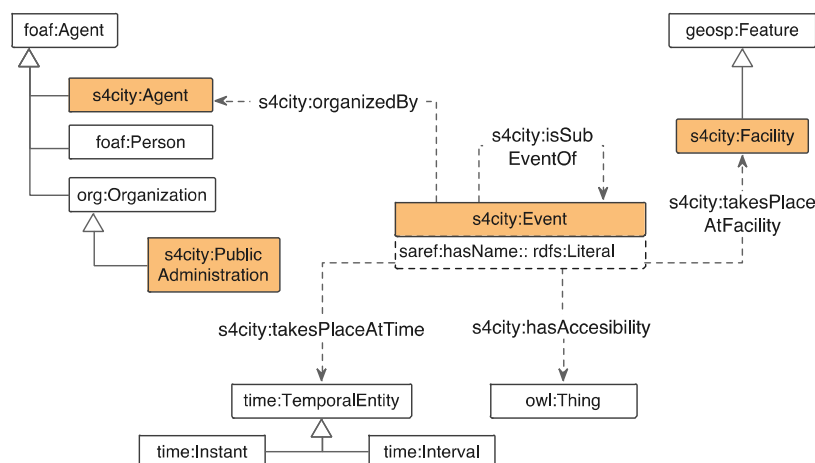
foaf:Agent

s4city:Agent

s4city:organizedBy

foaf:Person

org:Organization

s4city:Public Administration

geosp:Feature

s4city:Facility

s4city:isSub EventOf

s4city:Event

saref:hasName:: rdfs:Literal

s4city:takesPlace AtFacility

s4city:takesPlaceAtTime

s4city:hasAccesibility

time:TemporalEntity

owl:Thing

time:Instant

time:Interval